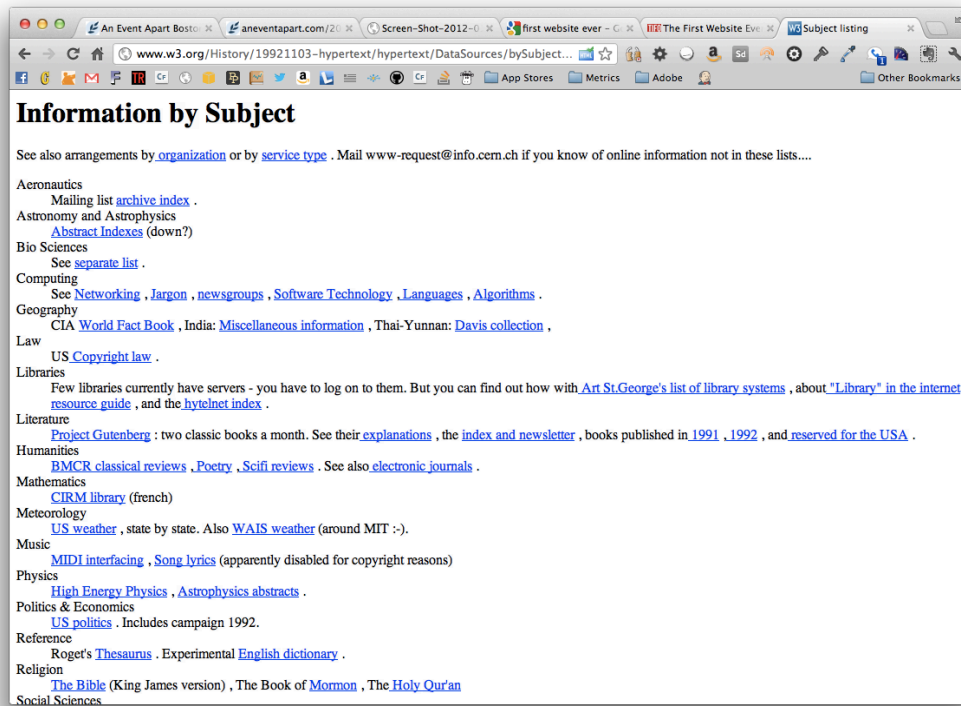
An Event Apart Bosto ×
aneventapart.com/20 ×
Screen-Shot-2012-0 ×
first website ever - G ×
The First Website Eve ×
Subject listing ×

www.w3.org/History/19921103-hypertext/hypertext/DataSources/bySubject...

App Stores
Metrics
Adobe
Other Bookmarks

# Information by Subject

See also arrangements by organization or by service type . Mail www-request@info.cern.ch if you know of online information not in these lists....

Aeronautics
Mailing list archive index .
Astronomy and Astrophysics
Abstract Indexes (down?)
Bio Sciences
See separate list .
Computing
See Networking , Jargon , newsgroups , Software Technology , Languages , Algorithms .
Geography
CIA World Fact Book , India: Miscellaneous information , Thai-Yunnan: Davis collection ,
Law
US Copyright law .
Libraries
Few libraries currently have servers - you have to log on to them. But you can find out how with Art St.George's list of library systems , about "Library" in the internet resource guide , and the hytelnet index .
Literature
Project Gutenberg : two classic books a month. See their explanations , the index and newsletter , books published in 1991 , 1992 , and reserved for the USA .
Humanities
BMCR classical reviews , Poetry , Scifi reviews . See also electronic journals .
Mathematics
CIRM library (french)
Meteorology
US weather , state by state. Also WAIS weather (around MIT :-).
Music
MIDI interfacing , Song lyrics (apparently disabled for copyright reasons)
Physics
High Energy Physics , Astrophysics abstracts .
Politics & Economics
US politics . Includes campaign 1992.
Reference
Roget's Thesaurus . Experimental English dictionary .
Religion
The Bible (King James version) , The Book of Mormon , The Holy Qur'an
Social Sciences